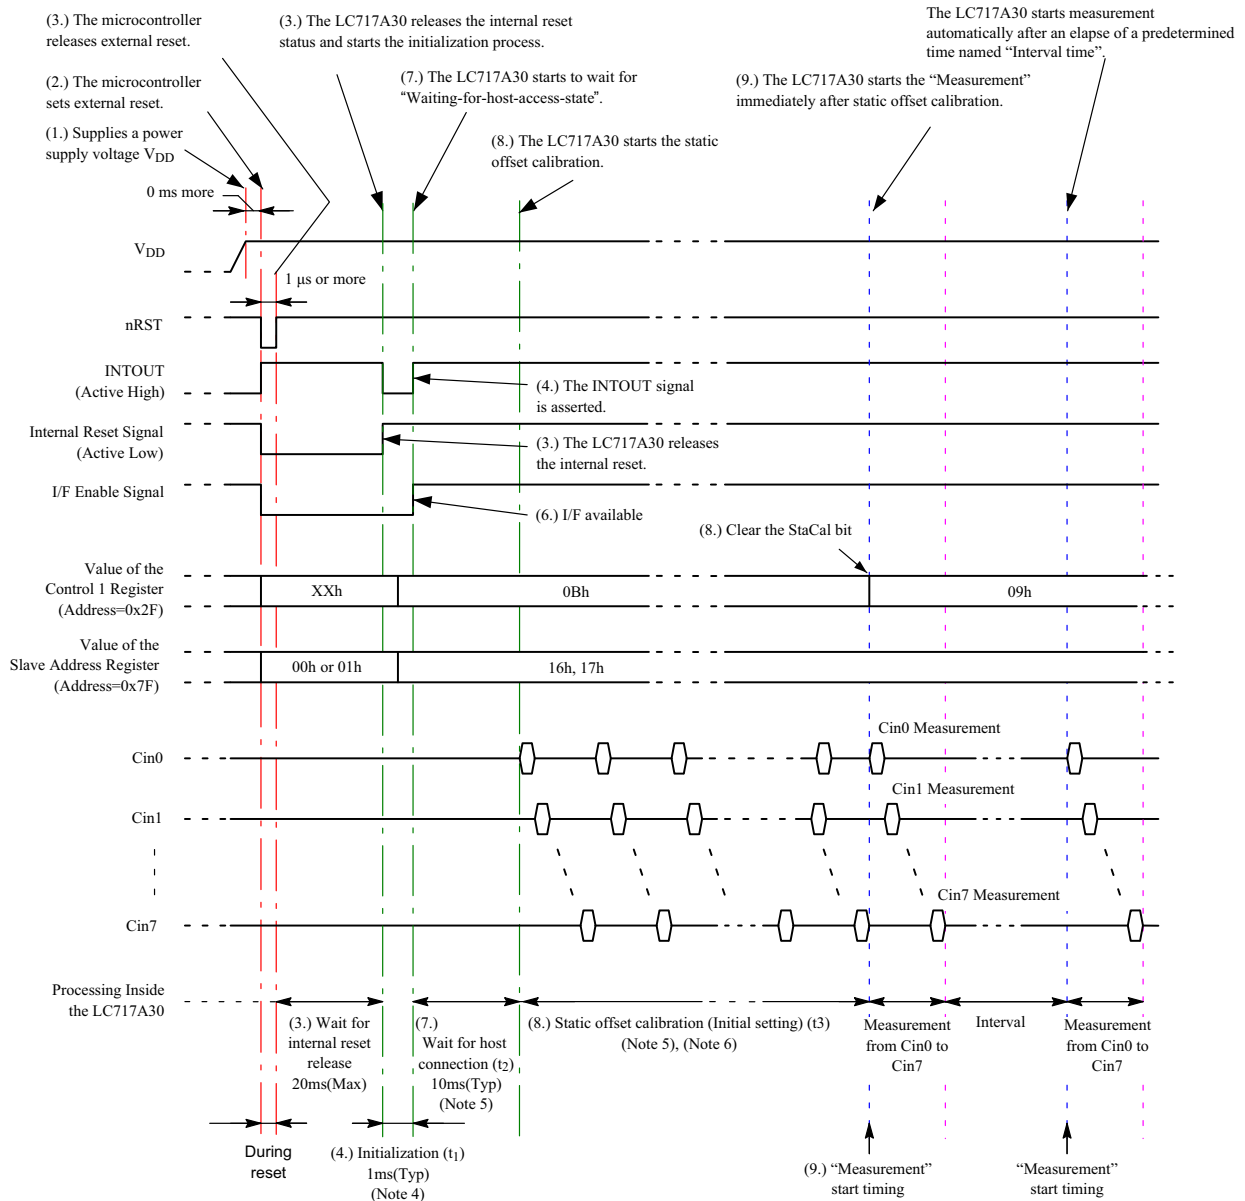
(3.) The microcontroller releases external reset.

(2.) The microcontroller sets external reset.

(1.) Supplies a power supply voltage $V_{DD}$

0 ms more

(3.) The LC717A30 releases the internal reset status and starts the initialization process.

(7.) The LC717A30 starts to wait for "Waiting-for-host-access-state".

(8.) The LC717A30 starts the static offset calibration.

(9.) The LC717A30 starts the "Measurement" immediately after static offset calibration.

The LC717A30 starts measurement automatically after an elapse of a predetermined time named "Interval time".

$V_{DD}$

1 μs or more

nRST

INTOUT (Active High)

(4.) The INTOUT signal is asserted.

Internal Reset Signal (Active Low)

(3.) The LC717A30 releases the internal reset.

I/F Enable Signal

(6.) I/F available

(8.) Clear the StaCal bit

Value of the Control 1 Register (Address=0x2F)

XXh

0Bh

09h

Value of the Slave Address Register (Address=0x7F)

00h or 01h

16h, 17h

Cin0 Measurement

Cin0

Cin1 Measurement

Cin1

Cin7 Measurement

Cin7

Processing Inside the LC717A30

(3.) Wait for internal reset release 20ms(Max)

(7.) Wait for host connection ($t_2$) 10ms(Typ) (Note 5)

(8.) Static offset calibration (Initial setting) (t3) (Note 5), (Note 6)

Measurement from Cin0 to Cin7

Interval

Measurement from Cin0 to Cin7

During reset

(4.) Initialization ($t_1$) 1ms(Typ) (Note 4)

(9.) "Measurement" start timing

"Measurement" start timing